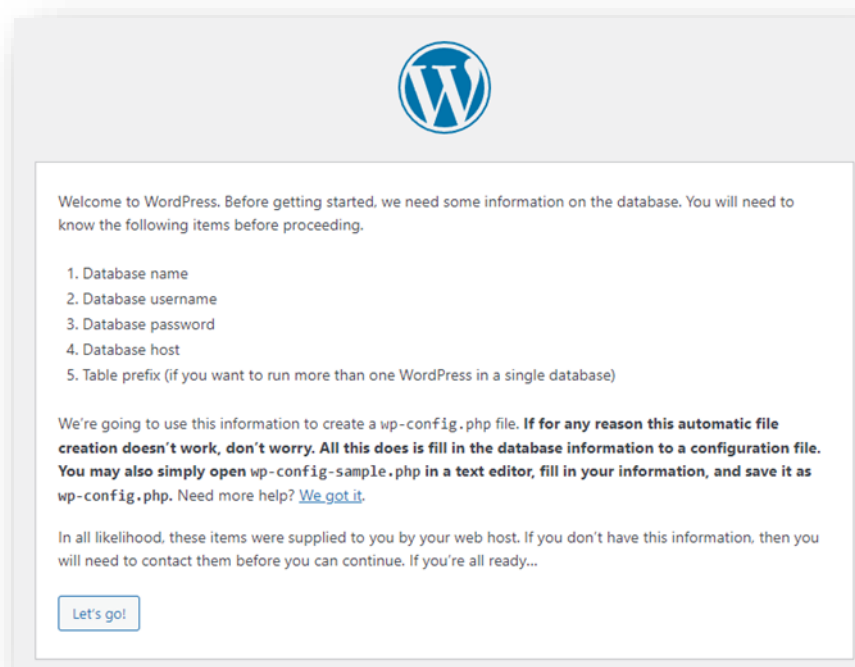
Welcome to WordPress. Before getting started, we need some information on the database. You will need to know the following items before proceeding.

1. Database name
2. Database username
3. Database password
4. Database host
5. Table prefix (if you want to run more than one WordPress in a single database)

We're going to use this information to create a wp-config.php file. **If for any reason this automatic file creation doesn't work, don't worry. All this does is fill in the database information to a configuration file. You may also simply open wp-config-sample.php in a text editor, fill in your information, and save it as wp-config.php.** Need more help? We got it.

In all likelihood, these items were supplied to you by your web host. If you don't have this information, then you will need to contact them before you can continue. If you're all ready…

Let's go!